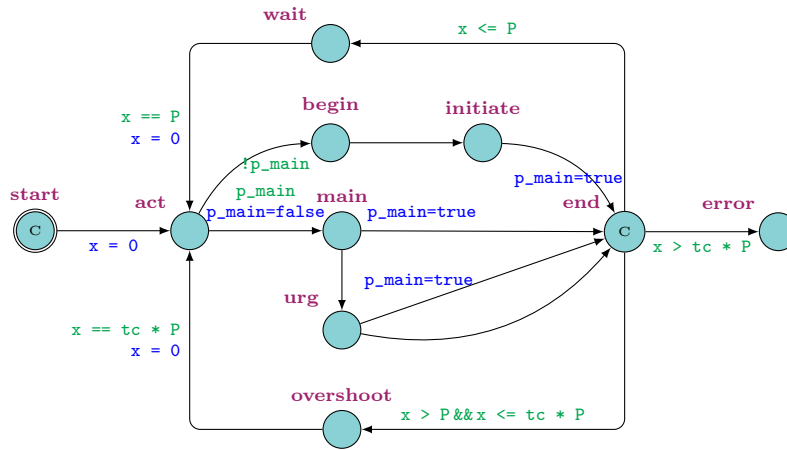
wait

x <= P

begin

initiate

x == P
x = 0

!p_main

p_main=true

start

act

p_main
p_main=false

main

p_main=true

end

error

C

x = 0

C

x > tc * P

p_main=true

urg

x == tc * P
x = 0

overshoot

x > P && x <= tc * P